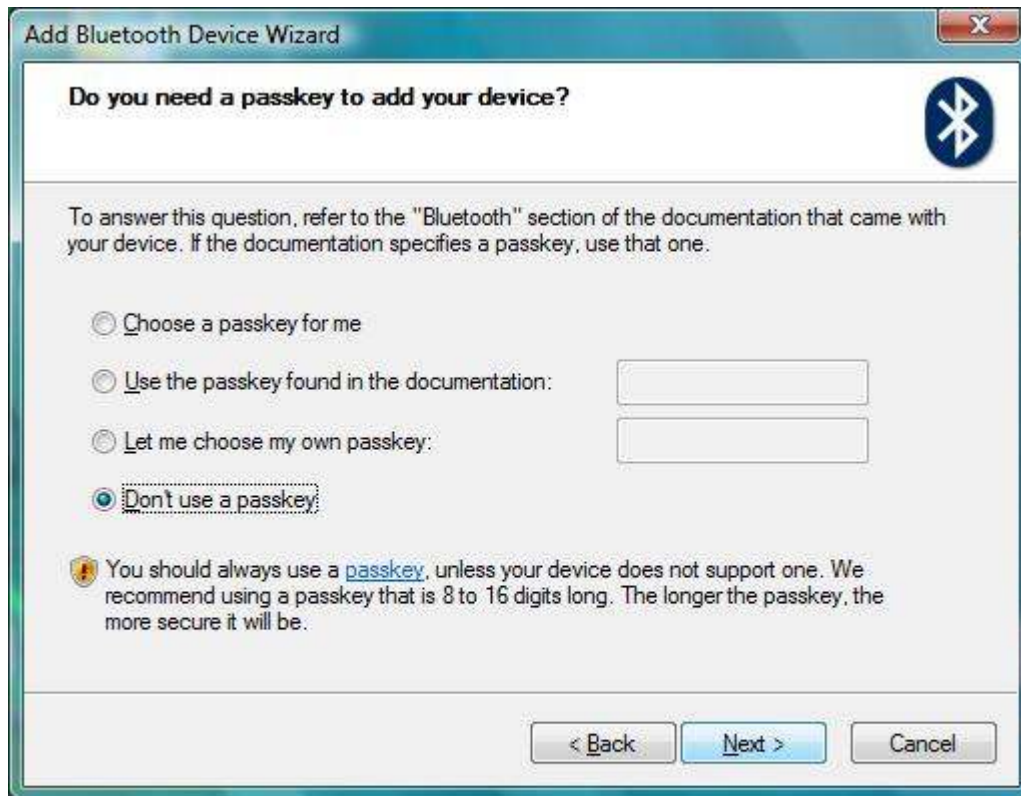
Add Bluetooth Device Wizard

Do you need a passkey to add your device?

To answer this question, refer to the "Bluetooth" section of the documentation that came with your device. If the documentation specifies a passkey, use that one.

Choose a passkey for me

Use the passkey found in the documentation:

Let me choose my own passkey:

Don't use a passkey

You should always use a passkey, unless your device does not support one. We recommend using a passkey that is 8 to 16 digits long. The longer the passkey, the more secure it will be.

< Back

Next >

Cancel